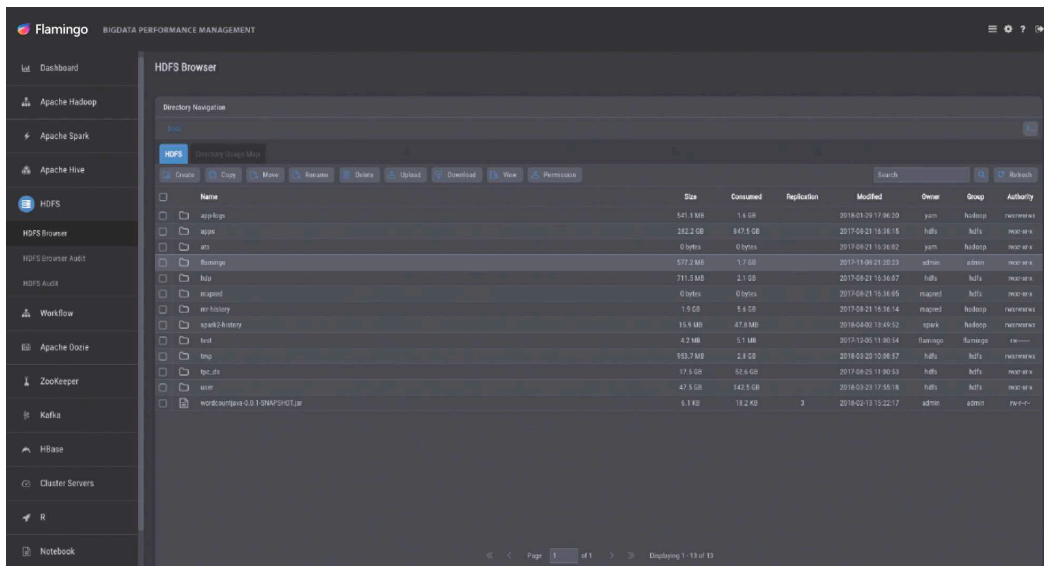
Flamingo BIGDATA PERFORMANCE MANAGEMENT

Dashboard
Apache Hadoop
Apache Spark
Apache Hive
HDFS
HDFS Browser
HDFS Browser Audit
HDFS Audit
Workflow
Apache Oozie
ZooKeeper
Kafka
HBase
Cluster Servers
R
Notebook

HDFS Browser

Directory Navigation

HDFS Directory Usage Map

Create Copy Move Rename Delete Upload Download View Permission Search Refresh

| | Name | Size | Consumed | Replication | Modified | Owner | Group | Authority |
|---|---|---|---|---|---|---|---|---|
| | app-logs | 541.1 MB | 1.6 GB | | 2018-01-29 17:06:20 | yarn | hadoop | rwxrwxrwx |
| | apps | 282.2 GB | 847.5 GB | | 2017-08-23 16:36:15 | hdfs | hdfs | rwxr-xr-x |
| | ats | 0 bytes | 0 bytes | | 2017-08-21 16:36:02 | yarn | hadoop | rwxr-xr-x |
| | flamingo | 577.2 MB | 1.7 GB | | 2017-11-09 21:20:23 | admin | admin | rwxr-xr-x |
| | hdp | 711.5 MB | 2.1 GB | | 2017-08-21 16:36:07 | hdfs | hdfs | rwxr-xr-x |
| | mapred | 0 bytes | 0 bytes | | 2017-08-21 16:36:05 | mapred | hdfs | rwxr-xr-x |
| | mr-history | 1.9 GB | 5.6 GB | | 2017-08-21 16:36:14 | mapred | hadoop | rwxrwxrwx |
| | spark2-history | 15.9 MB | 47.8 MB | | 2018-04-02 13:49:52 | spark | hadoop | rwxrwxrwx |
| | test | 4.2 MB | 5.1 MB | | 2017-12-05 11:00:54 | flamingo | flamingo | rw------- |
| | tmp | 953.7 MB | 2.8 GB | | 2018-03-20 10:08:57 | hdfs | hdfs | rwxrwxrwx |
| | tpc_ds | 17.5 GB | 52.6 GB | | 2017-08-25 11:00:53 | hdfs | hdfs | rwxr-xr-x |
| | user | 47.5 GB | 142.5 GB | | 2018-03-23 17:55:18 | hdfs | hdfs | rwxr-xr-x |
| | wordcountjava-0.0.1-SNAPSHOT.jar | 6.1 KB | 18.2 KB | 3 | 2018-02-13 15:22:17 | admin | admin | rw-r--r-- |

Page 1 of 1 Displaying 1 - 13 of 13